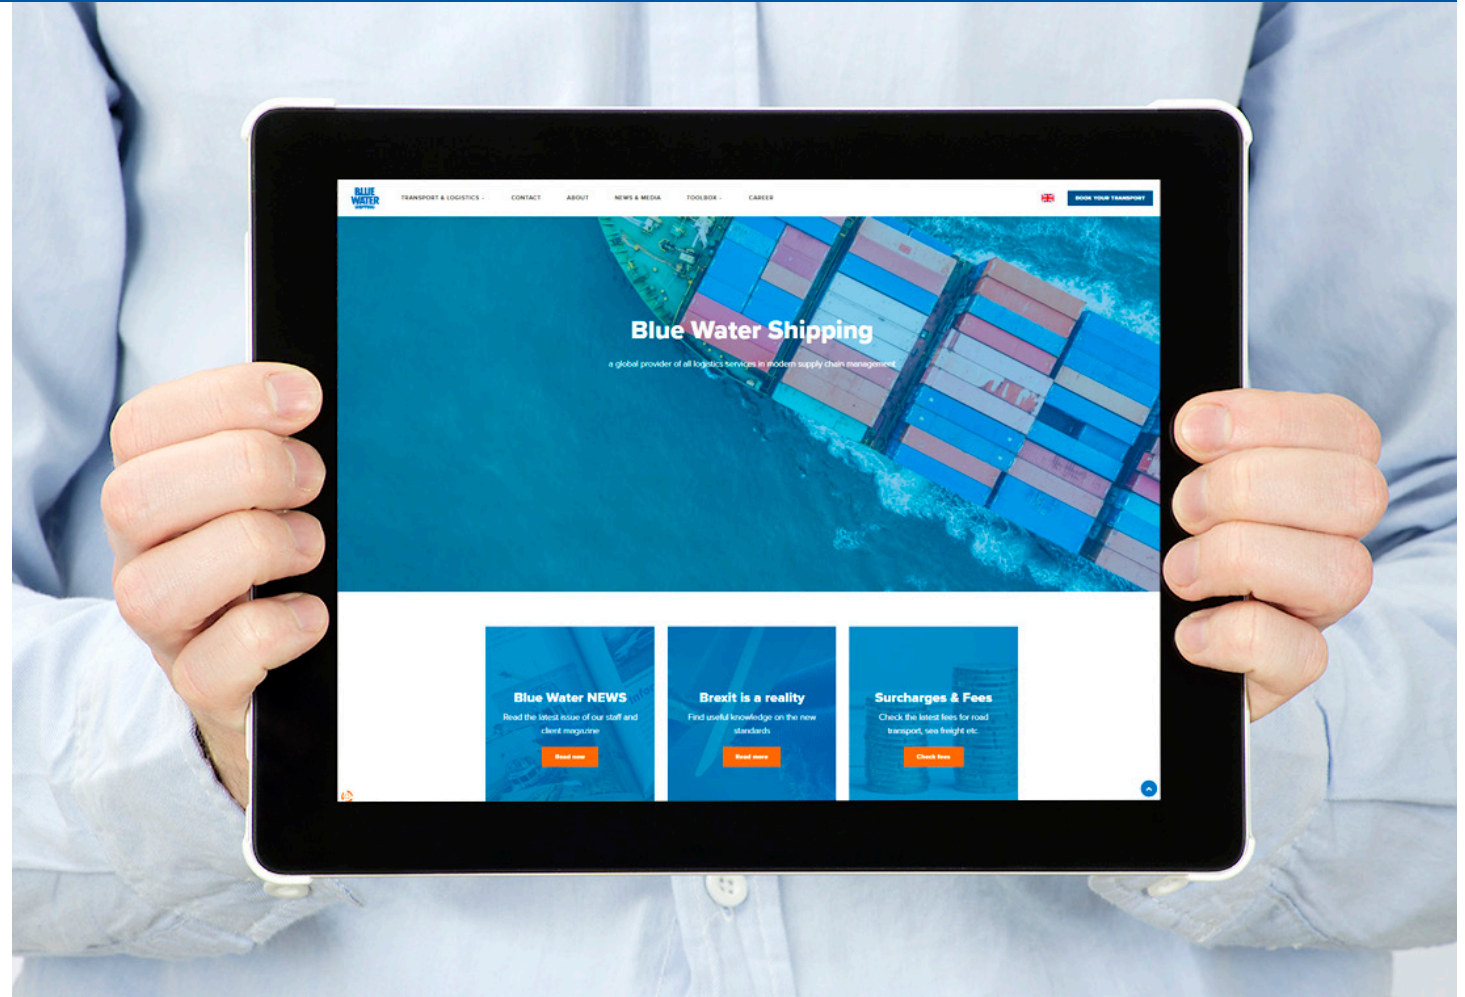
BLUE WATER SHIPPING

TRANSPORT & LOGISTICS CONTACT ABOUT NEWS & MEDIA TOOLBOX CAREER

BOOK YOUR TRANSPORT

Blue Water Shipping

a global provider of all logistics services in modern supply chain management

Blue Water NEWS

Read the latest issue of our staff and client magazine

Read now

Brexit is a reality

Find useful knowledge on the new standards

Read more

Surcharges & Fees

Check the latest fees for road transport, sea freight etc.

Check fees